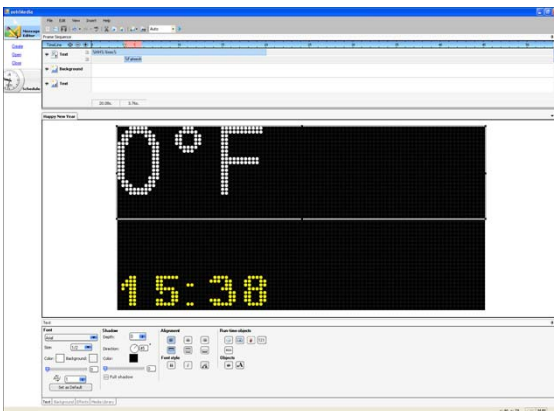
webMedia

File Edit View Insert Help

Message Editor

Create
Open
Close

Schedule

Frame Sequence

Timeline

Text

Background

Text

20.00s 3.76s

Happy New Year

0°F

15:38

Text

Font
Arial
Size: 12
Color: Background:

Set as Default

Shadow
Depth:
Direction:
Color:

Full shadow

Alignment

Font style

Run time objects

Objects

Text Background Effects Media Library